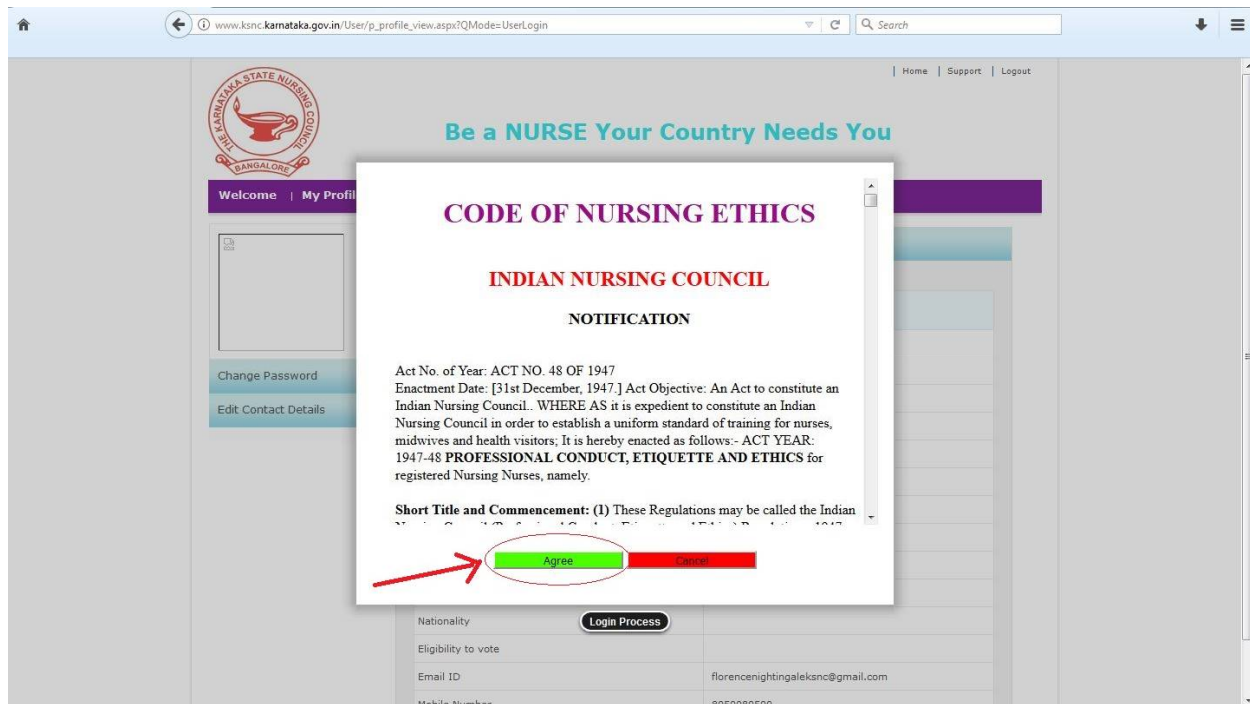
www.ksnc.karnataka.gov.in/User/p_profile_view.aspx?QMode=UserLogin

Search

| Home | Support | Logout

THE KARNATAKA STATE NURSING COUNCIL BANGALORE

Be a NURSE Your Country Needs You

Welcome | My Profil

Change Password

Edit Contact Details

CODE OF NURSING ETHICS

INDIAN NURSING COUNCIL

NOTIFICATION

Act No. of Year: ACT NO. 48 OF 1947
Enactment Date: [31st December, 1947.] Act Objective: An Act to constitute an Indian Nursing Council.. WHERE AS it is expedient to constitute an Indian Nursing Council in order to establish a uniform standard of training for nurses, midwives and health visitors; It is hereby enacted as follows:- ACT YEAR: 1947-48 **PROFESSIONAL CONDUCT, ETIQUETTE AND ETHICS** for registered Nursing Nurses, namely.

**Short Title and Commencement: (1)** These Regulations may be called the Indian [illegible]

Agree

Cancel

Nationality

Login Process

Eligibility to vote

Email ID

florencenightingaleksnc@gmail.com

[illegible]